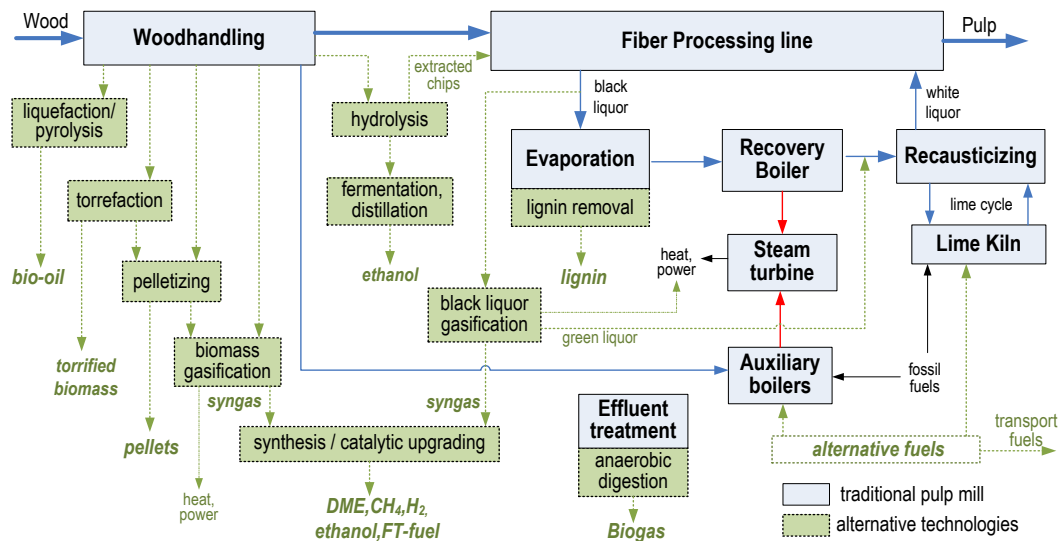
Wood
Woodhandling
Fiber Processing line
Pulp
extracted chips
black liquor
white liquor
liquefaction/ pyrolysis
hydrolysis
Evaporation
Recovery Boiler
Recausticizing
torrefaction
fermentation, distillation
lignin removal
lime cycle
Steam turbine
Lime Kiln
bio-oil
pelletizing
ethanol
lignin
heat, power
black liquor gasification
torrified biomass
biomass gasification
green liquor
Auxiliary boilers
fossil fuels
syngas
syngas
Effluent treatment
pellets
synthesis / catalytic upgrading
anaerobic digestion
alternative fuels
transport fuels
heat, power
DME,$CH_4$,$H_2$, ethanol,FT-fuel
Biogas
traditional pulp mill
alternative technologies